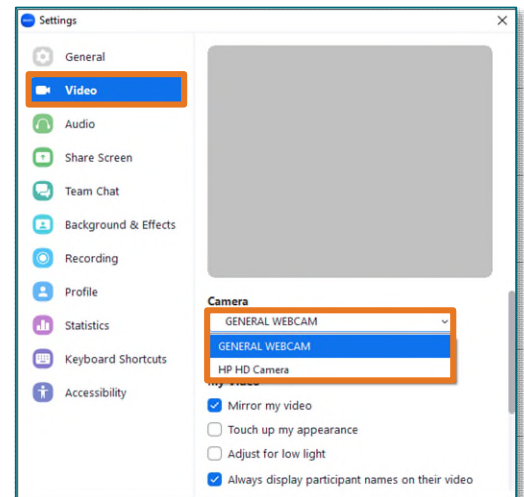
Settings

General
Video
Audio
Share Screen
Team Chat
Background & Effects
Recording
Profile
Statistics
Keyboard Shortcuts
Accessibility

Camera
GENERAL WEBCAM
GENERAL WEBCAM
HP HD Camera
My Video
Mirror my video
Touch up my appearance
Adjust for low light
Always display participant names on their video